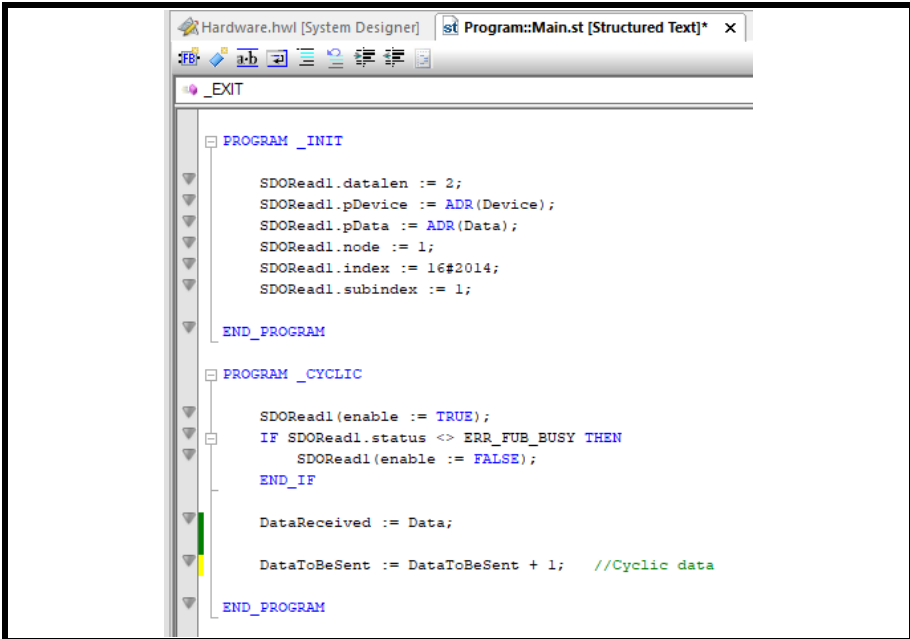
Hardware.hwl [System Designer]   Program::Main.st [Structured Text]* ×

FB  a·b

_EXIT

PROGRAM _INIT

SDORead1.datalen := 2;
SDORead1.pDevice := ADR(Device);
SDORead1.pData := ADR(Data);
SDORead1.node := 1;
SDORead1.index := 16#2014;
SDORead1.subindex := 1;

END_PROGRAM

PROGRAM _CYCLIC

SDORead1(enable := TRUE);
IF SDORead1.status <> ERR_FUB_BUSY THEN
SDORead1(enable := FALSE);
END_IF

DataReceived := Data;

DataToBeSent := DataToBeSent + 1;   //Cyclic data

END_PROGRAM